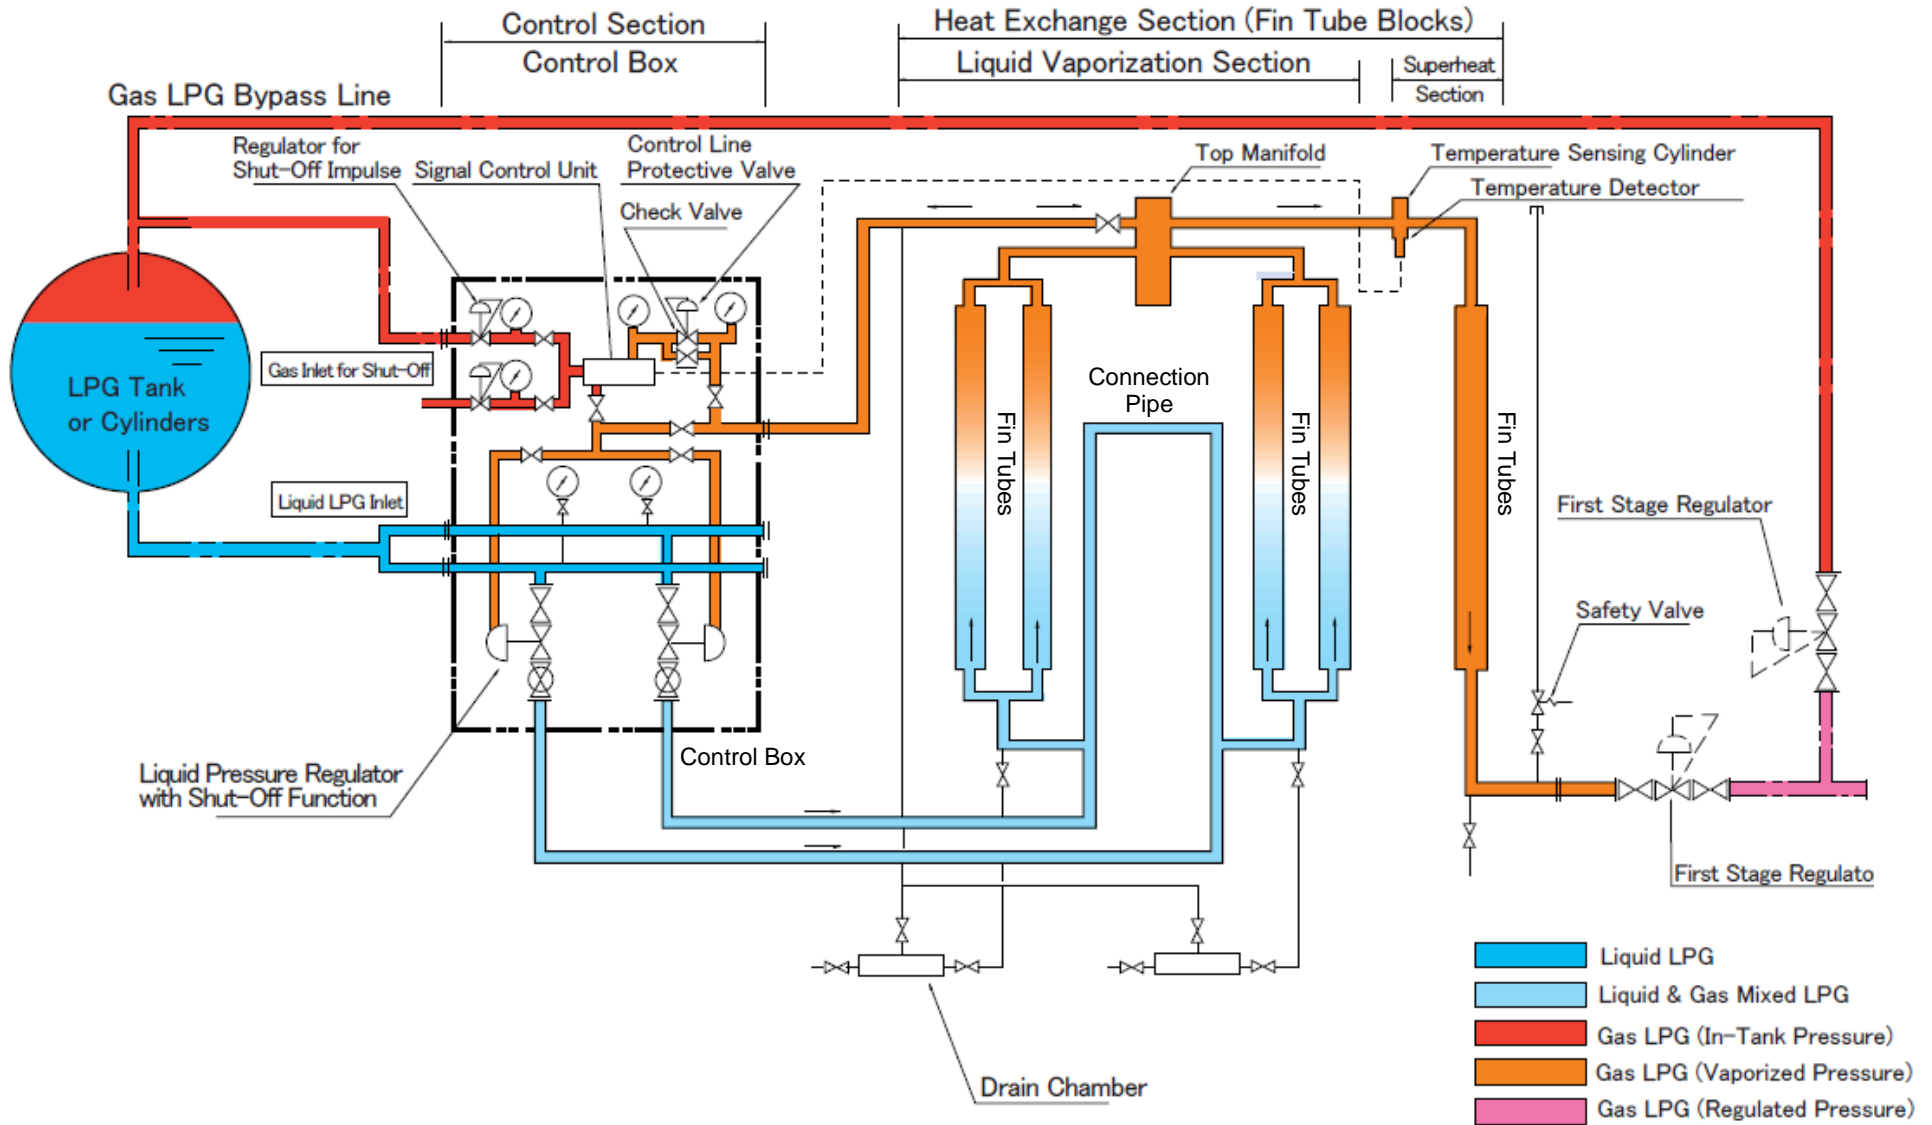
Control Section
Control Box

Heat Exchange Section (Fin Tube Blocks)
Liquid Vaporization Section
Superheat Section

Gas LPG Bypass Line

Regulator for Shut-Off Impulse
Signal Control Unit
Control Line Protective Valve
Check Valve
Top Manifold
Temperature Sensing Cylinder
Temperature Detector

Gas Inlet for Shut-Off
LPG Tank or Cylinders
Liquid LPG Inlet

Connection Pipe
Fin Tubes
Fin Tubes
Fin Tubes

First Stage Regulator
Safety Valve

Liquid Pressure Regulator with Shut-Off Function
Control Box

First Stage Regulato

Drain Chamber

Liquid LPG
Liquid & Gas Mixed LPG
Gas LPG (In-Tank Pressure)
Gas LPG (Vaporized Pressure)
Gas LPG (Regulated Pressure)